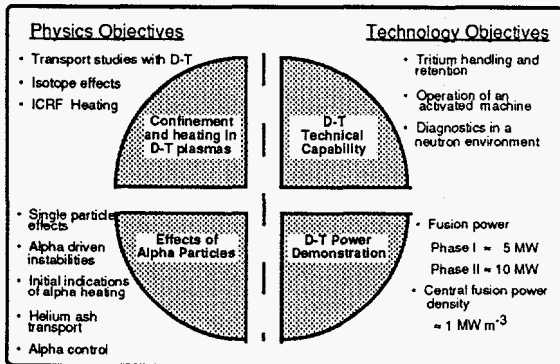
Physics Objectives

Technology Objectives

• Transport studies with D-T
• Isotope effects
• ICRF Heating

Confinement and heating in D-T plasmas

D-T Technical Capability

• Tritium handling and retention
• Operation of an activated machine
• Diagnostics in a neutron environment

• Single particle effects
• Alpha driven instabilities
• Initial indications of alpha heating
• Helium ash transport
• Alpha control

Effects of Alpha Particles

D-T Power Demonstration

• Fusion power
Phase I ≈ 5 MW
Phase II ≈ 10 MW
• Central fusion power density
≈ 1 MW m$^{-3}$